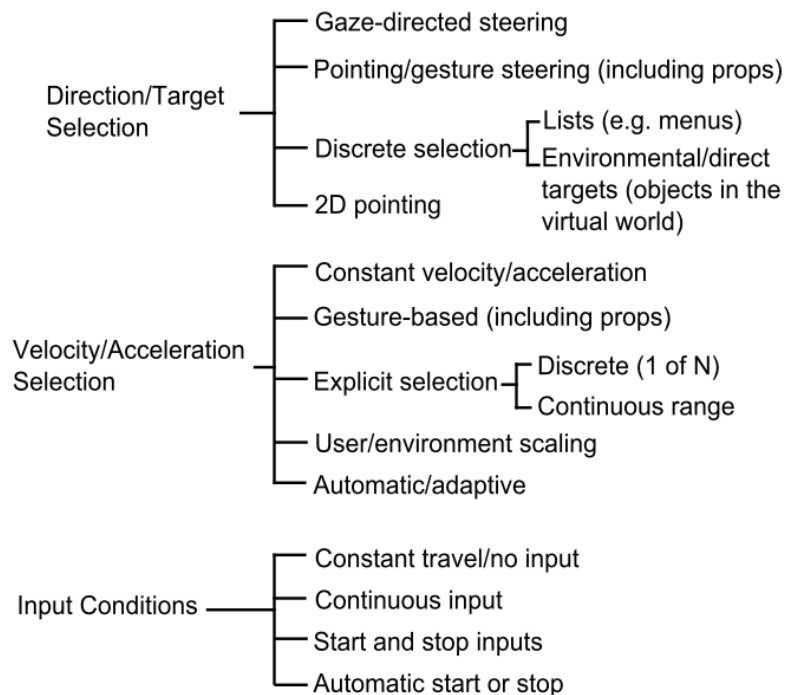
Direction/Target Selection

Gaze-directed steering

Pointing/gesture steering (including props)

Discrete selection

Lists (e.g. menus)

Environmental/direct targets (objects in the virtual world)

2D pointing

Velocity/Acceleration Selection

Constant velocity/acceleration

Gesture-based (including props)

Explicit selection

Discrete (1 of N)

Continuous range

User/environment scaling

Automatic/adaptive

Input Conditions

Constant travel/no input

Continuous input

Start and stop inputs

Automatic start or stop